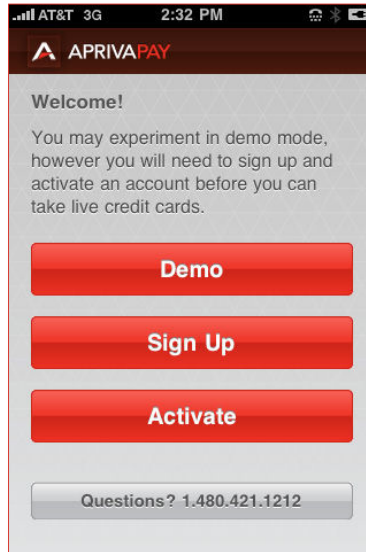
AT&T 3G 2:32 PM

APRIVAPAY

Welcome!

You may experiment in demo mode, however you will need to sign up and activate an account before you can take live credit cards.

Demo

Sign Up

Activate

Questions? 1.480.421.1212